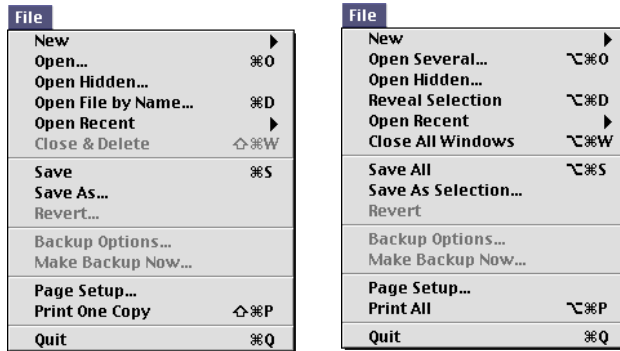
File

| | |
|---|---|
| New | ▶ |
| Open… | ⌘O |
| Open Hidden… | |
| Open File by Name… | ⌘D |
| Open Recent | ▶ |
| Close & Delete | ⇧⌘W |
| Save | ⌘S |
| Save As… | |
| Revert… | |
| Backup Options… | |
| Make Backup Now… | |
| Page Setup… | |
| Print One Copy | ⇧⌘P |
| Quit | ⌘Q |

File

| | |
|---|---|
| New | ▶ |
| Open Several… | ⌥⌘O |
| Open Hidden… | |
| Reveal Selection | ⌥⌘D |
| Open Recent | ▶ |
| Close All Windows | ⌥⌘W |
| Save All | ⌥⌘S |
| Save As Selection… | |
| Revert | |
| Backup Options… | |
| Make Backup Now… | |
| Page Setup… | |
| Print All | ⌥⌘P |
| Quit | ⌘Q |